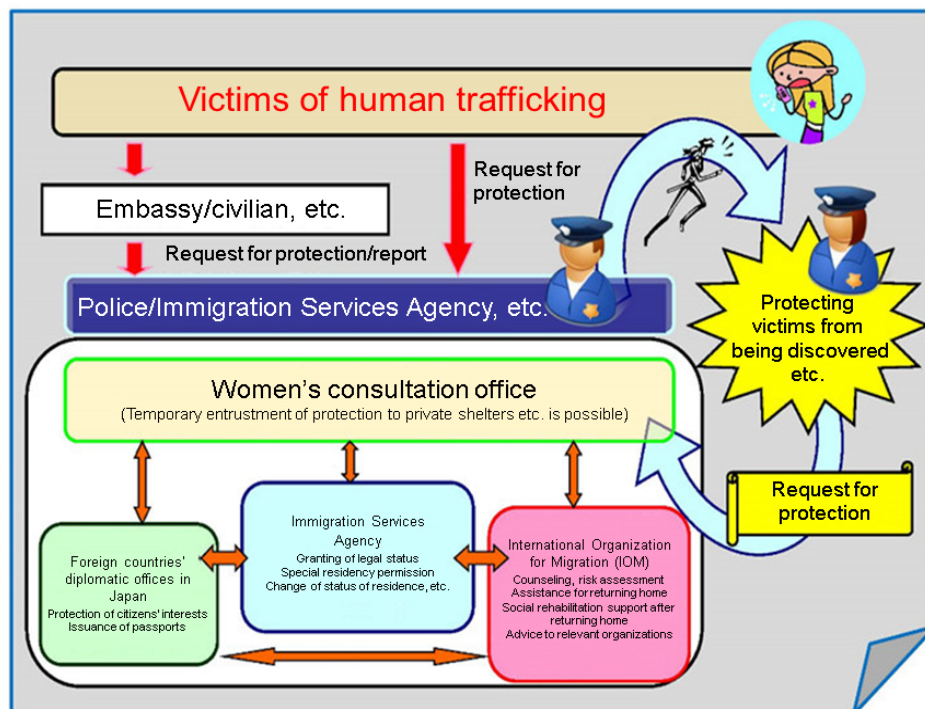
Victims of human trafficking

Embassy/civilian, etc.

Request for protection

Request for protection/report

Police/Immigration Services Agency, etc.

Protecting victims from being discovered etc.

Women's consultation office
(Temporary entrustment of protection to private shelters etc. is possible)

Request for protection

Foreign countries' diplomatic offices in Japan
Protection of citizens' interests
Issuance of passports

Immigration Services Agency
Granting of legal status
Special residency permission
Change of status of residence, etc.

International Organization for Migration (IOM)
Counseling, risk assessment
Assistance for returning home
Social rehabilitation support after returning home
Advice to relevant organizations